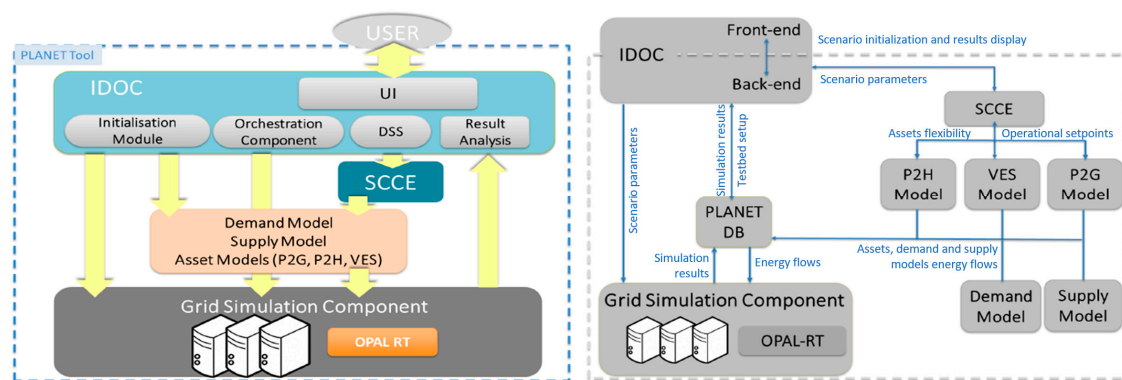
USER

PLANET Tool

IDOC

UI

Initialisation Module

Orchestration Component

DSS

Result Analysis

SCCE

Demand Model
Supply Model
Asset Models (P2G, P2H, VES)

Grid Simulation Component

OPAL RT

IDOC

Front-end

Back-end

Scenario initialization and results display

Scenario parameters

SCCE

Assets flexibility

Operational setpoints

P2H Model

VES Model

P2G Model

Scenario parameters

Simulation results

Testbed setup

PLANET DB

Assets, demand and supply models energy flows

Simulation results

Energy flows

Grid Simulation Component

OPAL-RT

Demand Model

Supply Model